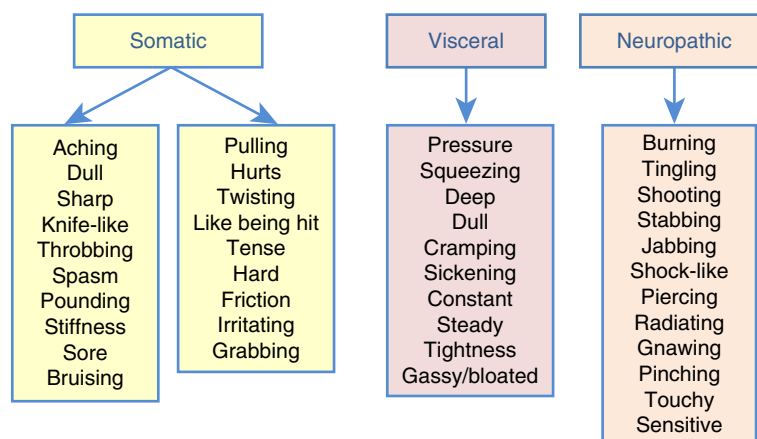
Somatic

Aching
Dull
Sharp
Knife-like
Throbbing
Spasm
Pounding
Stiffness
Sore
Bruising

Pulling
Hurts
Twisting
Like being hit
Tense
Hard
Friction
Irritating
Grabbing

Visceral

Pressure
Squeezing
Deep
Dull
Cramping
Sickening
Constant
Steady
Tightness
Gassy/bloated

Neuropathic

Burning
Tingling
Shooting
Stabbing
Jabbing
Shock-like
Piercing
Radiating
Gnawing
Pinching
Touchy
Sensitive